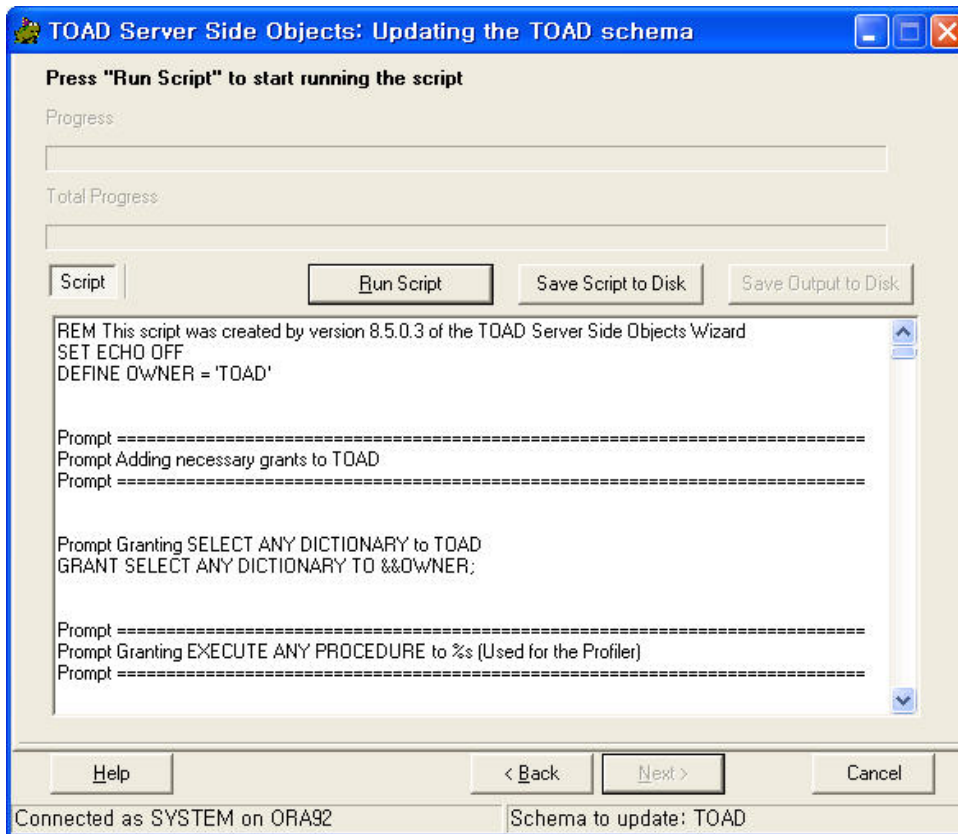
TOAD Server Side Objects: Updating the TOAD schema

Press "Run Script" to start running the script

Progress

Total Progress

Script

Run Script

Save Script to Disk

Save Output to Disk

REM This script was created by version 8.5.0.3 of the TOAD Server Side Objects Wizard
SET ECHO OFF
DEFINE OWNER = 'TOAD'

Prompt ==========================================================================
Prompt Adding necessary grants to TOAD
Prompt ==========================================================================

Prompt Granting SELECT ANY DICTIONARY to TOAD
GRANT SELECT ANY DICTIONARY TO &&OWNER;

Prompt ==========================================================================
Prompt Granting EXECUTE ANY PROCEDURE to %s (Used for the Profiler)
Prompt ==========================================================================

Help

< Back

Next >

Cancel

Connected as SYSTEM on ORA92

Schema to update: TOAD